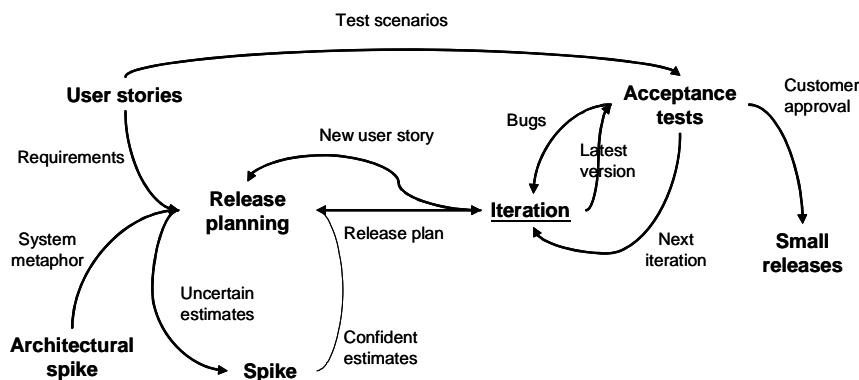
Test scenarios

User stories

Acceptance tests

Customer approval

Bugs

New user story

Requirements

Latest version

Release planning

Iteration

System metaphor

Release plan

Next iteration

Small releases

Uncertain estimates

Confident estimates

Architectural spike

Spike